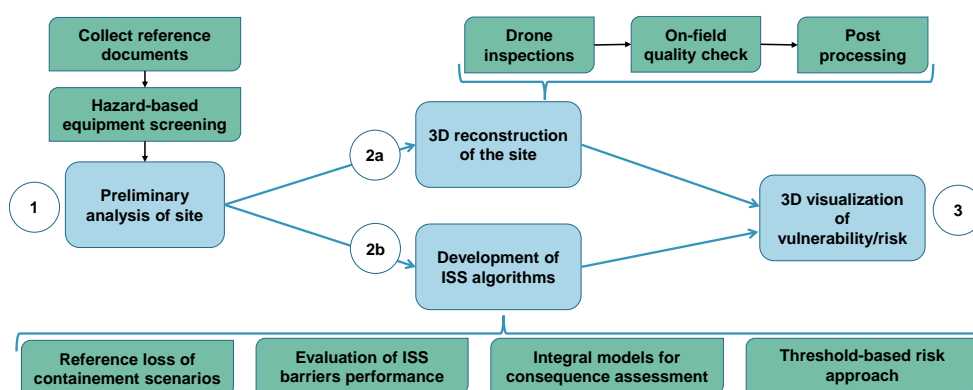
Collect reference documents

Hazard-based equipment screening

1

Preliminary analysis of site

2a

3D reconstruction of the site

Drone inspections

On-field quality check

Post processing

2b

Development of ISS algorithms

3D visualization of vulnerability/risk

3

Reference loss of containement scenarios

Evaluation of ISS barriers performance

Integral models for consequence assessment

Threshold-based risk approach